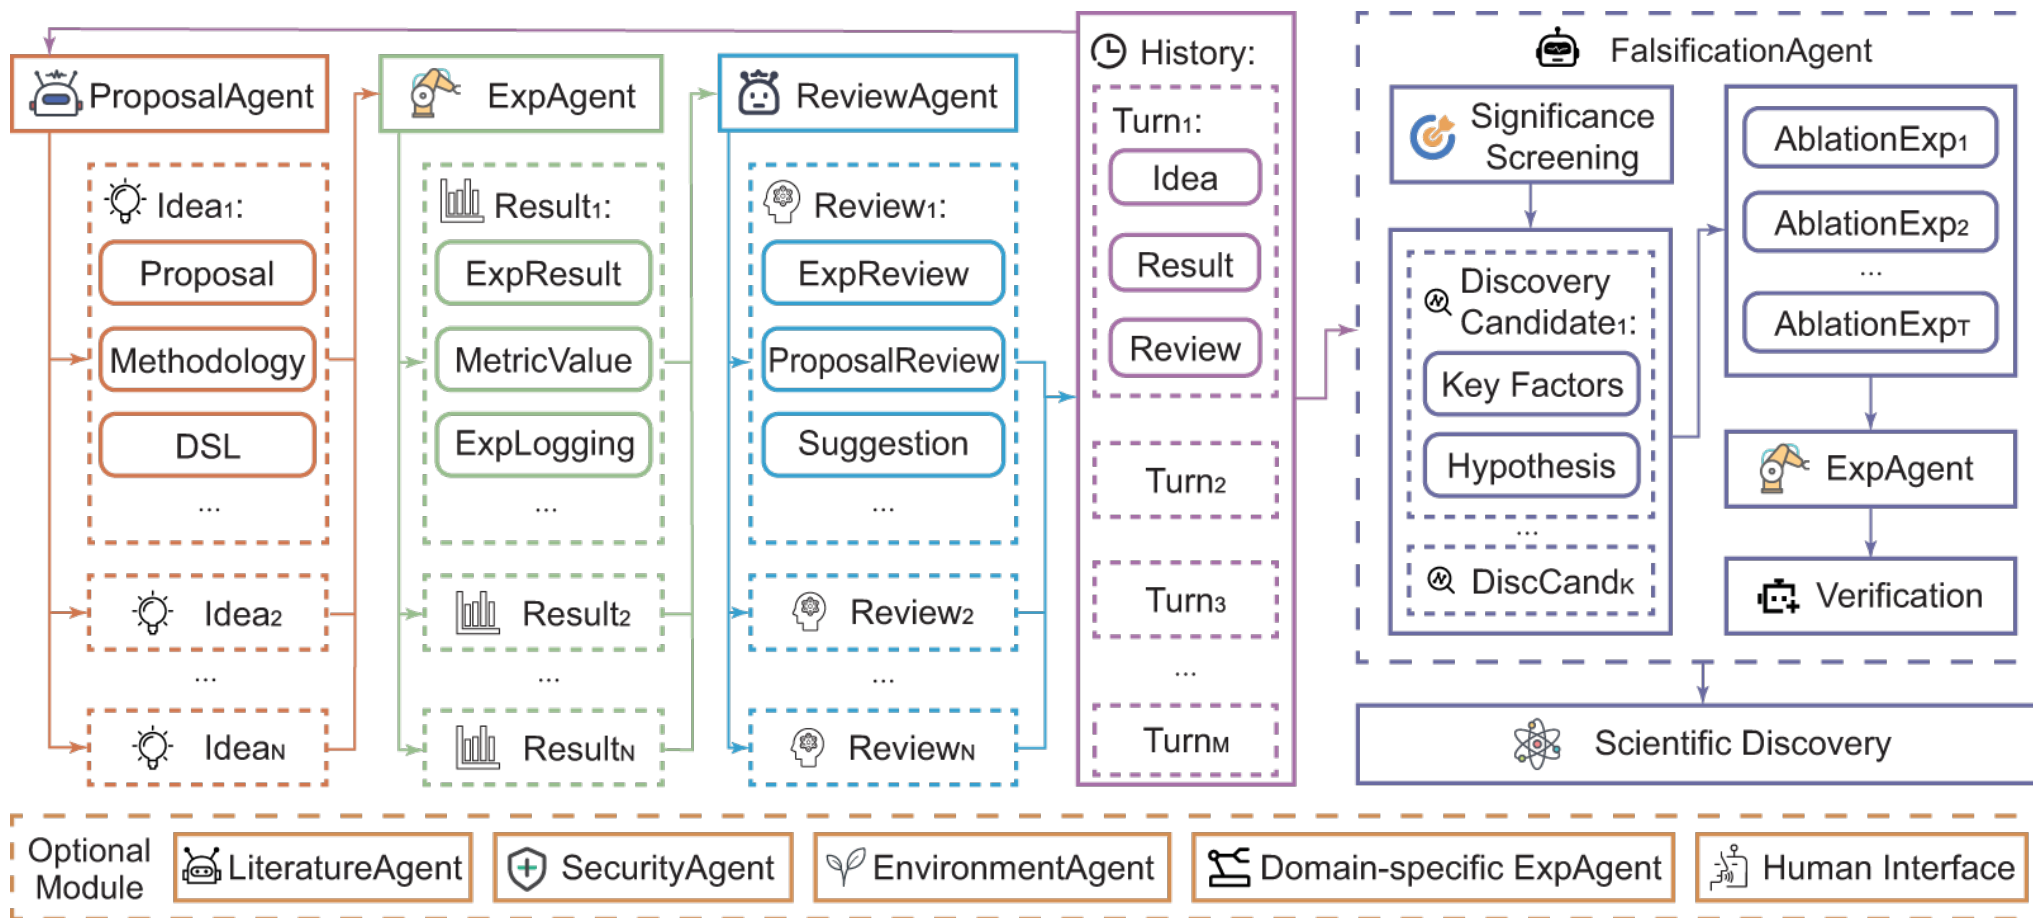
ProposalAgent

$Idea_1$:

Proposal

Methodology

DSL

...

$Idea_2$

...

$Idea_N$

ExpAgent

$Result_1$:

ExpResult

MetricValue

ExpLogging

...

$Result_2$

...

$Result_N$

ReviewAgent

$Review_1$:

ExpReview

ProposalReview

Suggestion

...

$Review_2$

...

$Review_N$

History:

$Turn_1$:

Idea

Result

Review

$Turn_2$

$Turn_3$

...

$Turn_M$

FalsificationAgent

Significance Screening

Discovery $Candidate_1$:

Key Factors

Hypothesis

...

$DiscCand_K$

$AblationExp_1$

$AblationExp_2$

...

$AblationExp_T$

ExpAgent

Verification

Scientific Discovery

Optional Module

LiteratureAgent

SecurityAgent

EnvironmentAgent

Domain-specific ExpAgent

Human Interface